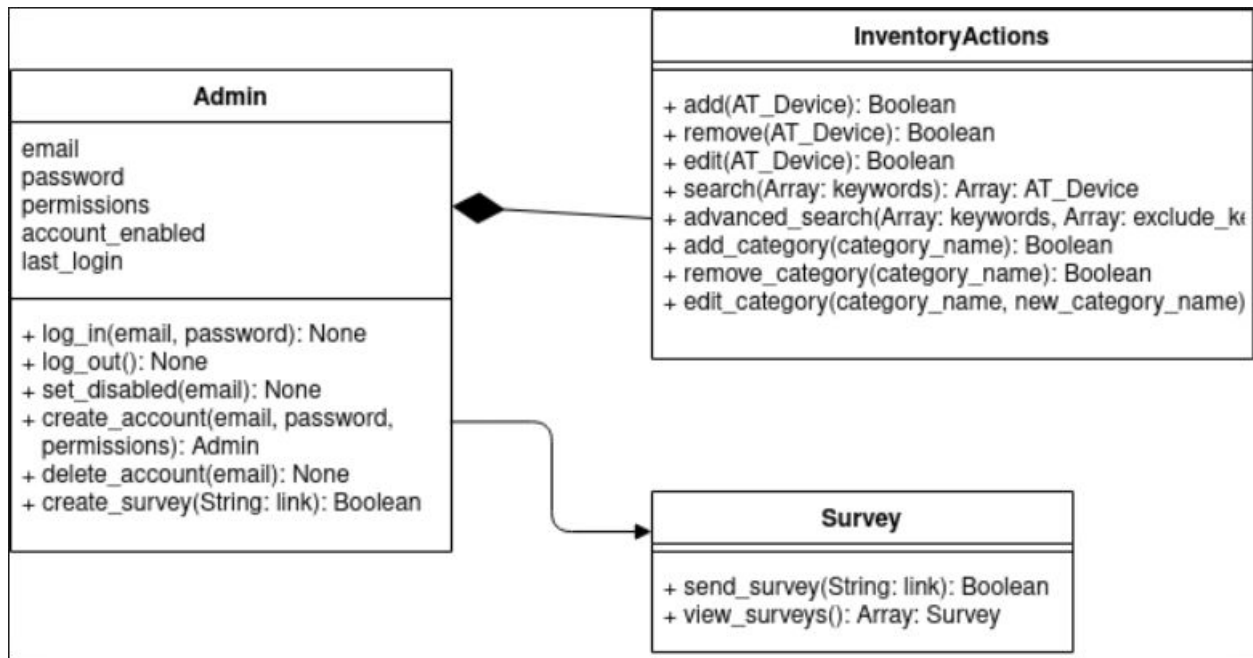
Admin

email
password
permissions
account_enabled
last_login

+ log_in(email, password): None
+ log_out(): None
+ set_disabled(email): None
+ create_account(email, password, permissions): Admin
+ delete_account(email): None
+ create_survey(String: link): Boolean

InventoryActions

+ add(AT_Device): Boolean
+ remove(AT_Device): Boolean
+ edit(AT_Device): Boolean
+ search(Array: keywords): Array: AT_Device
+ advanced_search(Array: keywords, Array: exclude_k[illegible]
+ add_category(category_name): Boolean
+ remove_category(category_name): Boolean
+ edit_category(category_name, new_category_name)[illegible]

Survey

+ send_survey(String: link): Boolean
+ view_surveys(): Array: Survey